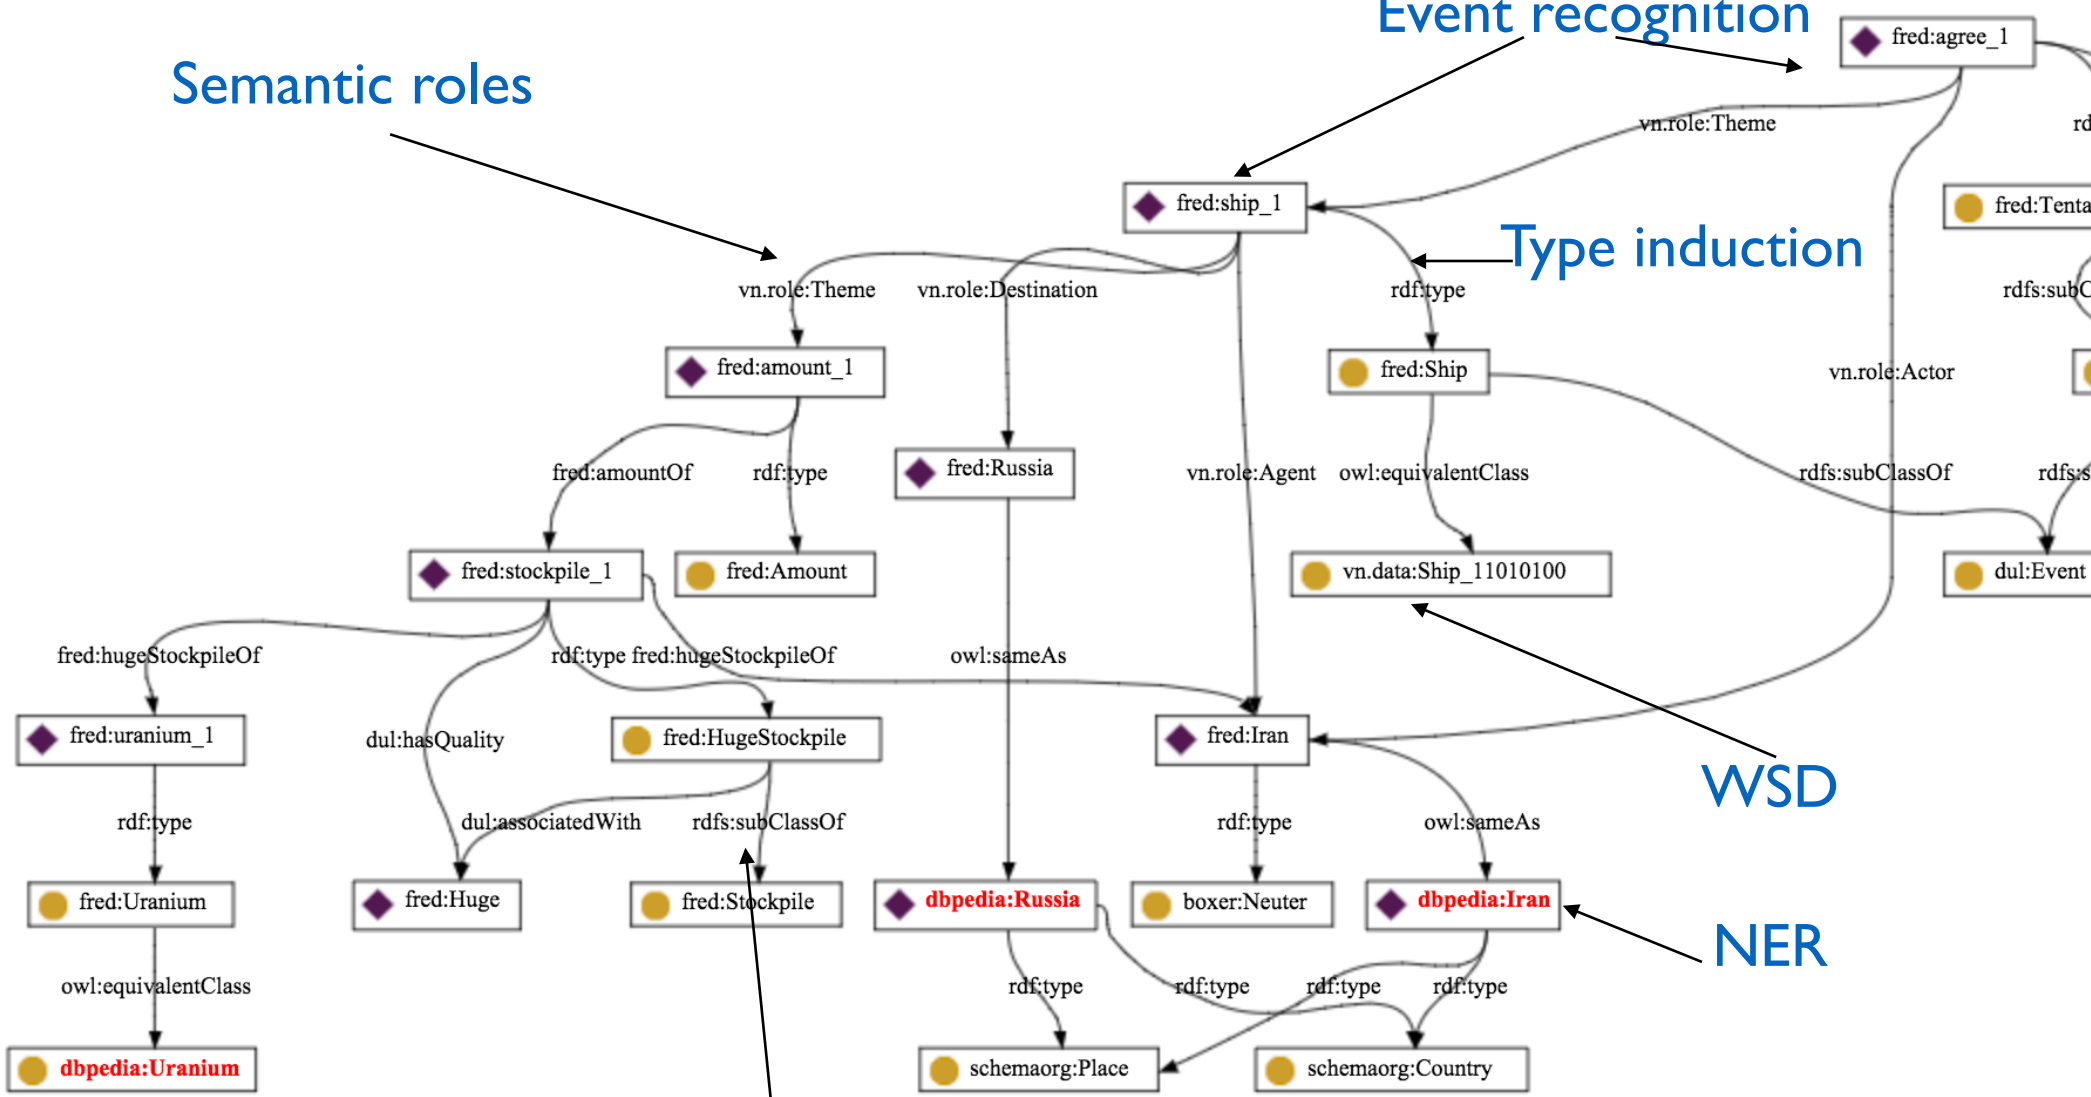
Event recognition

Semantic roles

fred:agree_1

vn.role:Theme

rd

fred:ship_1

fred:Tenta

Type induction

vn.role:Theme

vn.role:Destination

rdf:type

rdfs:subC

fred:amount_1

fred:Ship

vn.role:Actor

fred:amountOf

rdf:type

fred:Russia

vn.role:Agent

owl:equivalentClass

rdfs:subClassOf

rdfs:s

fred:stockpile_1

fred:Amount

vn.data:Ship_11010100

dul:Event

fred:hugeStockpileOf

rdf:type fred:hugeStockpileOf

owl:sameAs

fred:uranium_1

dul:hasQuality

fred:HugeStockpile

fred:Iran

WSD

rdf:type

dul:associatedWith

rdfs:subClassOf

rdf:type

owl:sameAs

fred:Uranium

fred:Huge

fred:Stockpile

dbpedia:Russia

boxer:Neuter

dbpedia:Iran

NER

owl:equivalentClass

rdf:type

rdf:type

rdf:type

rdf:type

dbpedia:Uranium

schemaorg:Place

schemaorg:Country